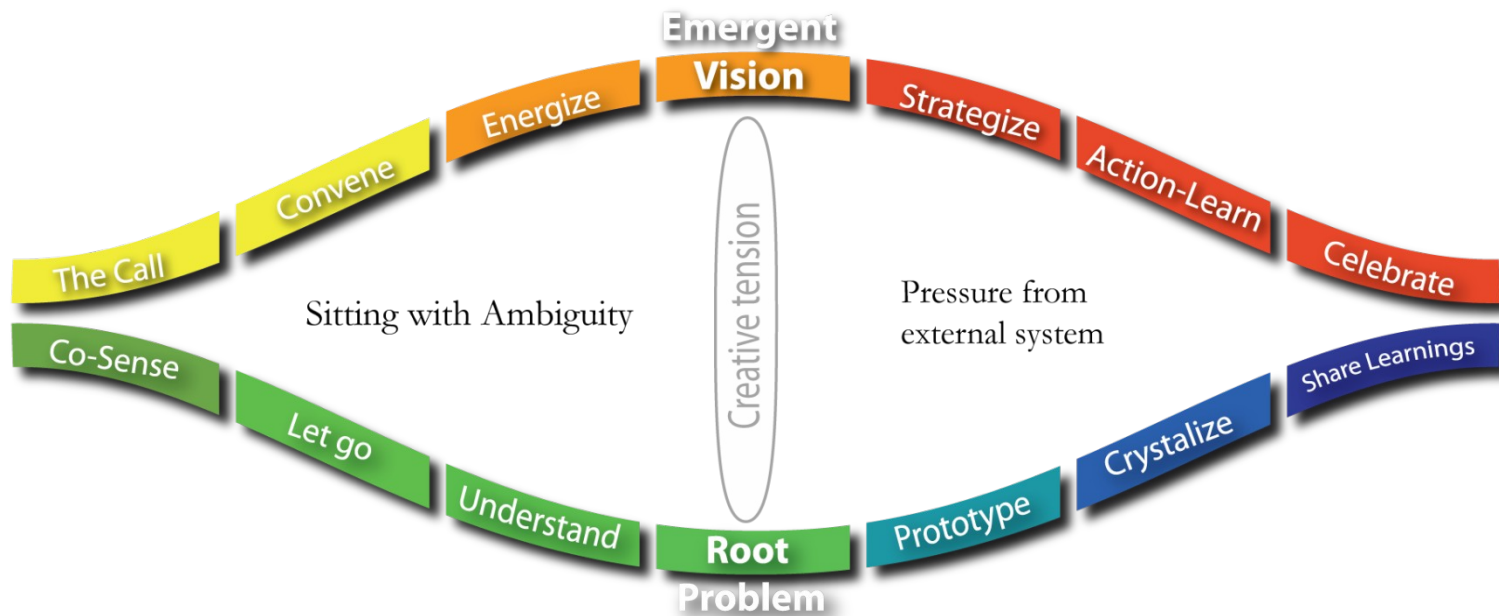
Emergent
Vision

The Call
Convene
Energize
Strategize
Action-Learn
Celebrate

Creative tension

Sitting with Ambiguity

Pressure from external system

Co-Sense
Let go
Understand
Prototype
Crystalize
Share Learnings

Root
Problem